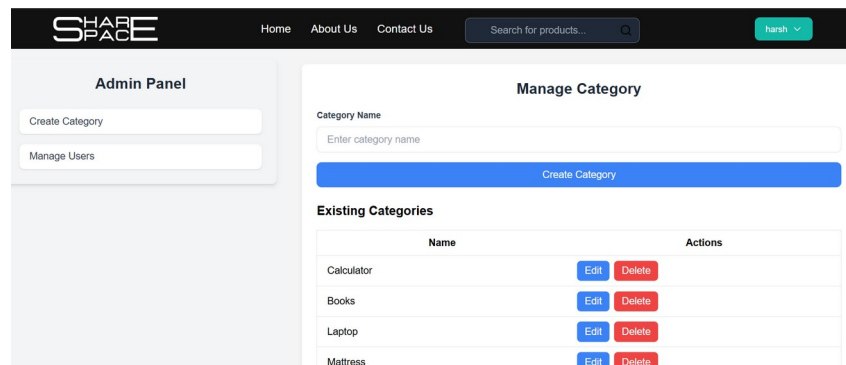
SHARE SPACE

Home About Us Contact Us

Search for products...

harsh

Admin Panel

Create Category

Manage Users

Manage Category

Category Name

Enter category name

Create Category

Existing Categories

| Name | Actions |
|---|---|
| Calculator | Edit Delete |
| Books | Edit Delete |
| Laptop | Edit Delete |
| Mattress | Edit Delete |